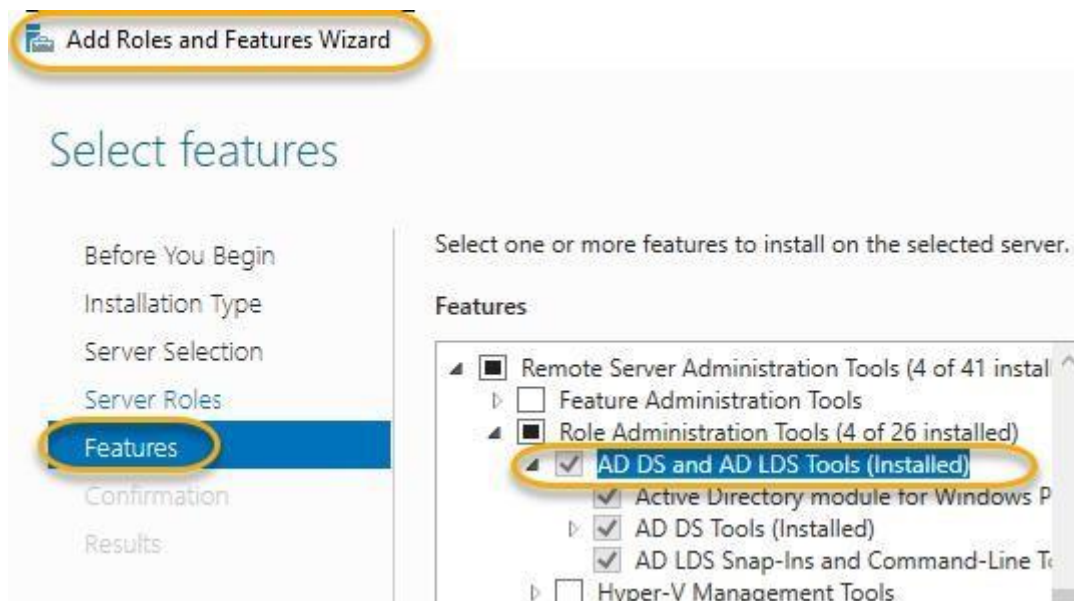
Add Roles and Features Wizard

Select features

Before You Begin
Installation Type
Server Selection
Server Roles
Features
Confirmation
Results

Select one or more features to install on the selected server.

Features

Remote Server Administration Tools (4 of 41 instal
Feature Administration Tools
Role Administration Tools (4 of 26 installed)
AD DS and AD LDS Tools (Installed)
Active Directory module for Windows P
AD DS Tools (Installed)
AD LDS Snap-Ins and Command-Line T
Hyper-V Management Tools